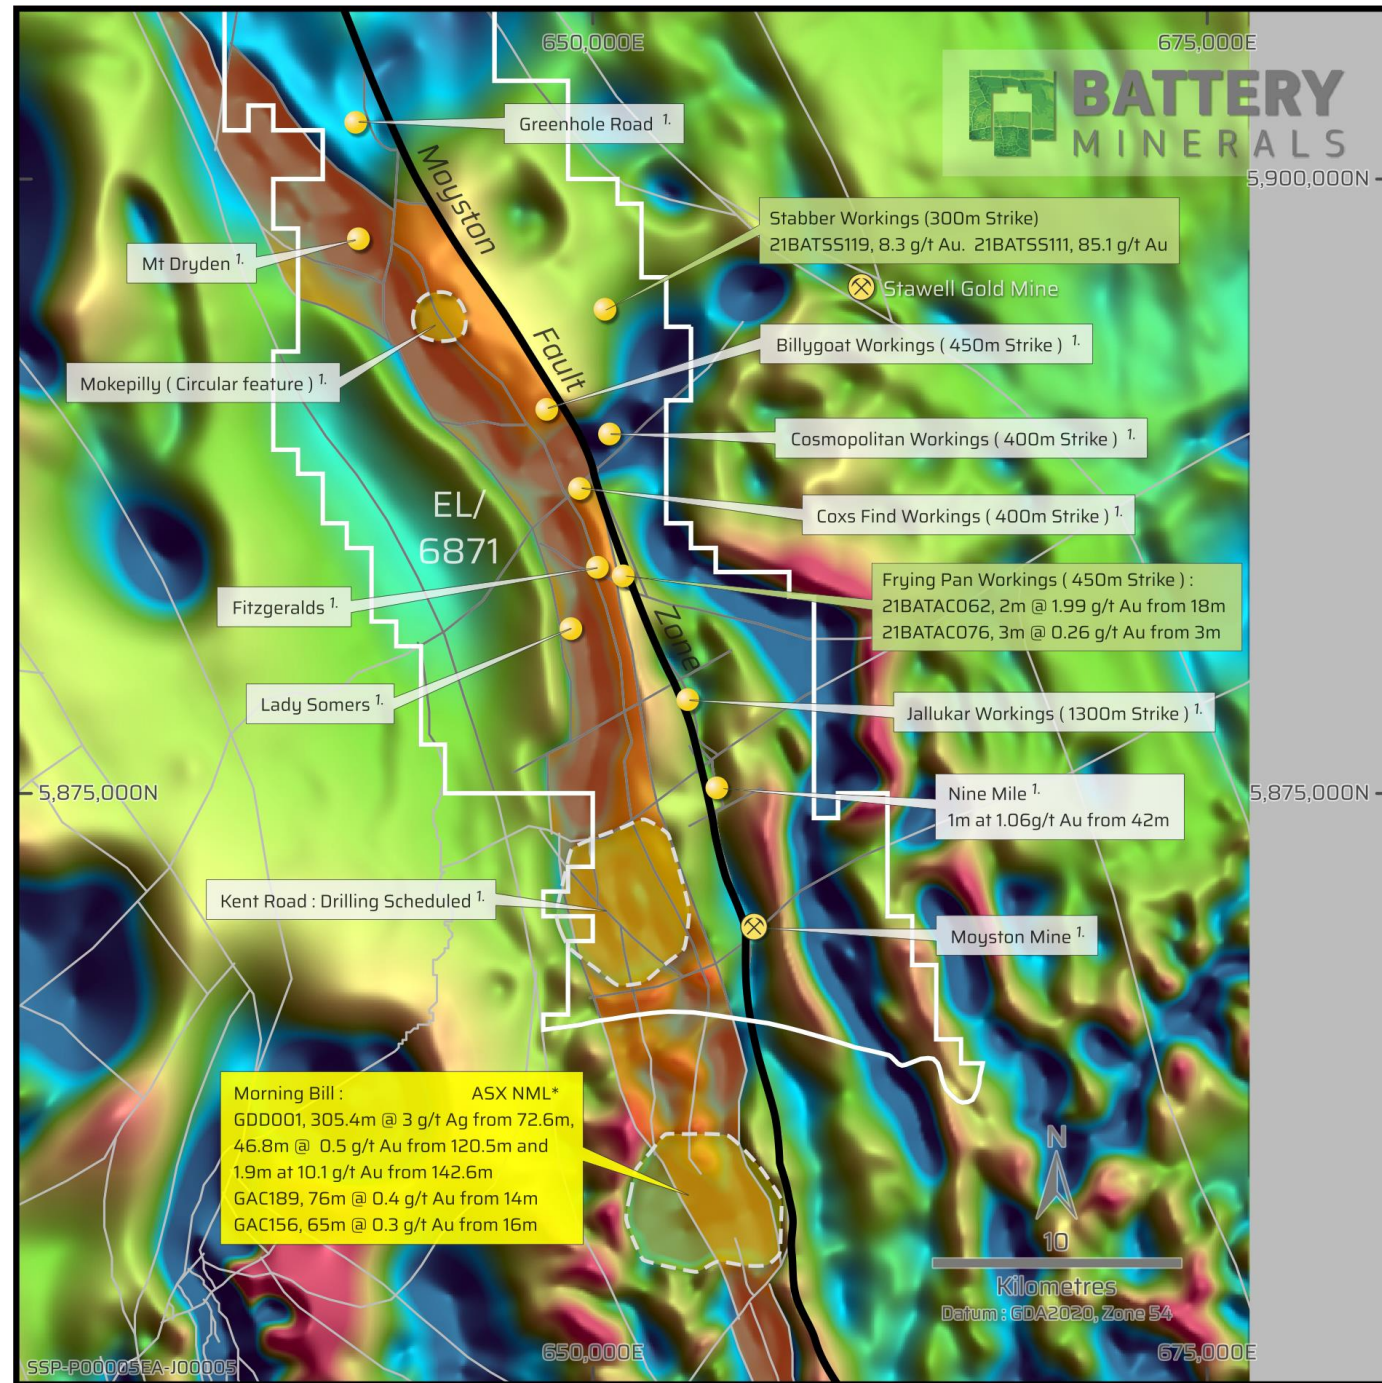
650,000E
675,000E
BATTERY MINERALS
5,900,000N
Greenhole Road 1.
Moyston
Fault
Zone
Stabber Workings (300m Strike)
21BATSS119, 8.3 g/t Au. 21BATSS111, 85.1 g/t Au
Stawell Gold Mine
Mt Dryden 1.
Billygoat Workings ( 450m Strike ) 1.
Mokepilly ( Circular feature ) 1.
Cosmopolitan Workings ( 400m Strike ) 1.
EL/
6871
Coxs Find Workings ( 400m Strike ) 1.
Frying Pan Workings ( 450m Strike ) :
21BATAC062, 2m @ 1.99 g/t Au from 18m
21BATAC076, 3m @ 0.26 g/t Au from 3m
Fitzgeralds 1.
Lady Somers 1.
Jallukar Workings ( 1300m Strike ) 1.
5,875,000N
5,875,000N
Nine Mile 1.
1m at 1.06g/t Au from 42m
Kent Road : Drilling Scheduled 1.
Moyston Mine 1.
Morning Bill : ASX NML*
GDD001, 305.4m @ 3 g/t Ag from 72.6m,
46.8m @ 0.5 g/t Au from 120.5m and
1.9m at 10.1 g/t Au from 142.6m
GAC189, 76m @ 0.4 g/t Au from 14m
GAC156, 65m @ 0.3 g/t Au from 16m
N
10
Kilometres
Datum : GDA2020, Zone 54
SSP-P00005EA-J00005
650,000E
675,000E